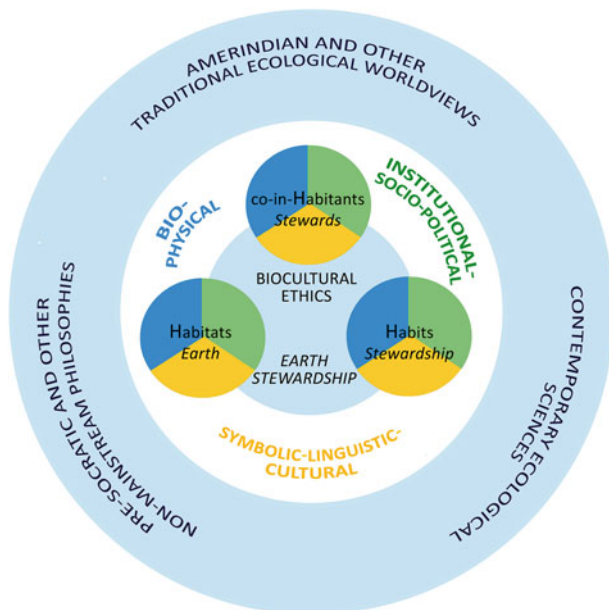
AMERINDIAN AND OTHER TRADITIONAL ECOLOGICAL WORLDVIEWS

BIO-PHYSICAL

co-in-Habitants
Stewards

INSTITUTIONAL-SOCIO-POLITICAL

BIOCULTURAL ETHICS

Habitats
Earth

Habits
Stewardship

EARTH STEWARDSHIP

SYMBOLIC-LINGUISTIC-CULTURAL

PRE-SOCRATIC AND OTHER NON-MAINSTREAM PHILOSOPHIES

CONTEMPORARY ECOLOGICAL SCIENCES